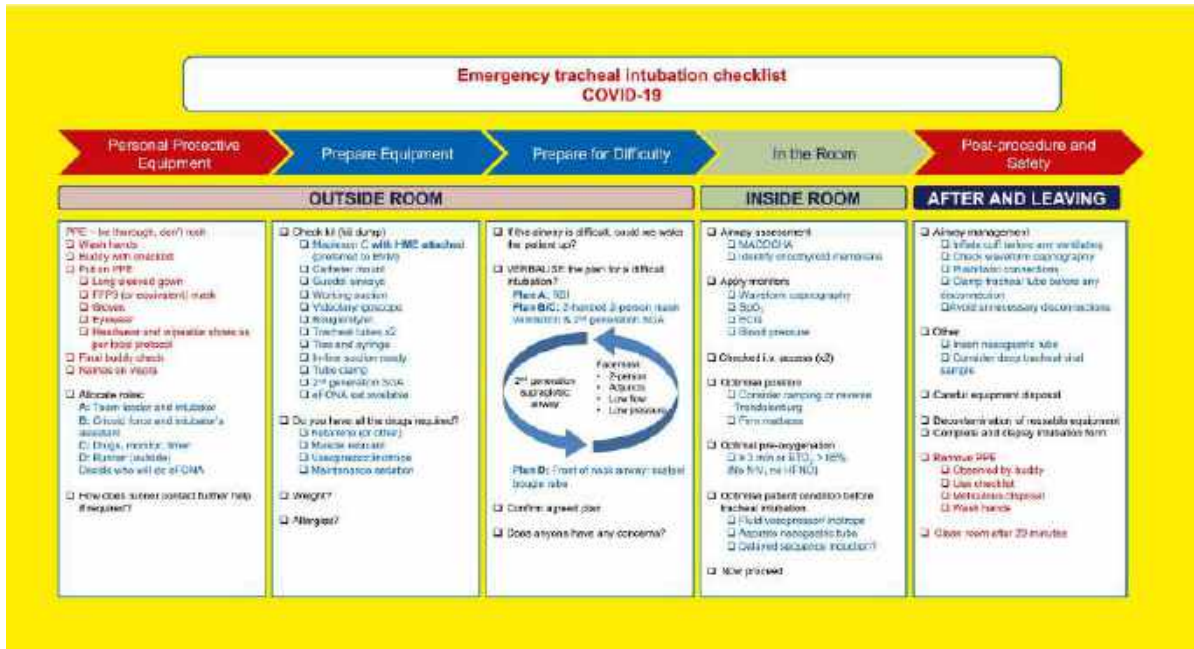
Emergency tracheal intubation checklist
COVID-19

Personal Protective Equipment

Prepare Equipment

Prepare for Difficulty

In the Room

Post-procedure and Safety

OUTSIDE ROOM

INSIDE ROOM

AFTER AND LEAVING

PPE – be thorough, don't rush
❑ Wash hands
❑ Buddy with checklist
❑ Put on PPE
❑ Long-sleeved gown
❑ FFP3 (or equivalent) mask
❑ Gloves
❑ Eyewear
❑ Headwear and wipeable shoes as per local protocol
❑ Final buddy check
❑ Names on visors

❑ Allocate roles:
A: Team leader and intubator
B: Cricoid force and intubator's assistant
C: Drugs, monitor, timer
D: Runner (outside)
Decide who will do eFONA

❑ How does runner contact further help if required?

❑ Check kit (kit dump)
❑ Waters C with HME attached (preferred to BVM)
❑ Catheter mount
❑ Guedel airways
❑ Working suction
❑ Videolaryngoscope
❑ Bougie/stylet
❑ Tracheal tubes x2
❑ Ties and syringe
❑ In-line suction ready
❑ Tube clamp
❑ 2nd generation SGA
❑ eFONA set available

❑ Do you have all the drugs required?
❑ Induction (or other)
❑ Muscle relaxant
❑ Vasopressor/inotrope
❑ Maintenance sedation

❑ Weight?

❑ Allergies?

❑ If the airway is difficult, could we wake the patient up?

❑ VERBALISE the plan for a difficult intubation?
Plan A: RSI
Plan B/C: 2-handed 2-person mask ventilation & 2nd generation SGA

2nd generation supraglottic airway

Facemask
• 2-person
• Adjuncts
• Low flow
• Low pressure

Plan D: Front of neck airway: scalpel bougie tube

❑ Confirm agreed plan

❑ Does anyone have any concerns?

❑ Airway assessment
❑ MACOCHA
❑ Identify cricothyroid membrane

❑ Apply monitors
❑ Waveform capnography
❑ $SpO_2$
❑ ECG
❑ Blood pressure

❑ Checked i.v. access (x2)

❑ Optimise position
❑ Consider ramping or reverse Trendelenburg
❑ Firm mattress

❑ Optimal pre-oxygenation
❑ ≥ 3 min or $EtO_2$ > 85%
(No NIV, no HFNO)

❑ Optimise patient condition before tracheal intubation
❑ Fluid/vasopressor/inotrope
❑ Aspirate nasogastric tube
❑ Delayed sequence induction?

❑ Now proceed

❑ Airway management
❑ Inflate cuff before any ventilation
❑ Check waveform capnography
❑ Push/twist connections
❑ Clamp tracheal tube before any disconnection
❑ Avoid unnecessary disconnections

❑ Other
❑ Insert nasogastric tube
❑ Consider deep tracheal strut sample

❑ Careful equipment disposal

❑ Decontamination of reusable equipment
❑ Complete and display intubation form

❑ Remove PPE
❑ Observed by buddy
❑ Use checklist
❑ Meticulous disposal
❑ Wash hands

❑ Clean room after 20 minutes